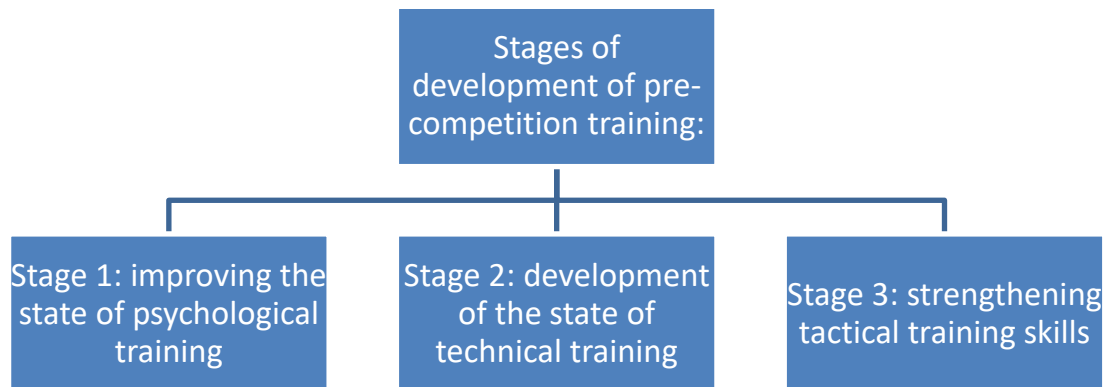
Stages of development of pre-competition training:

Stage 1: improving the state of psychological training

Stage 2: development of the state of technical training

Stage 3: strengthening tactical training skills